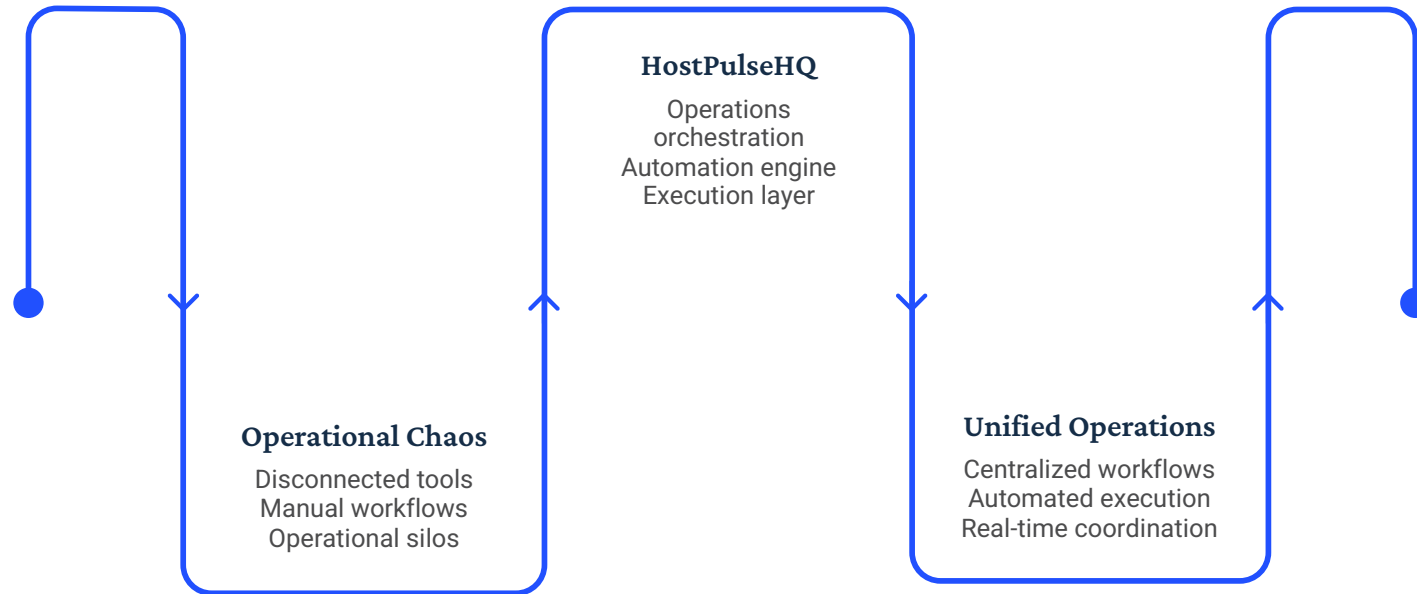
HostPulseHQ

Operations orchestration
Automation engine
Execution layer

Operational Chaos

Disconnected tools
Manual workflows
Operational silos

Unified Operations

Centralized workflows
Automated execution
Real-time coordination